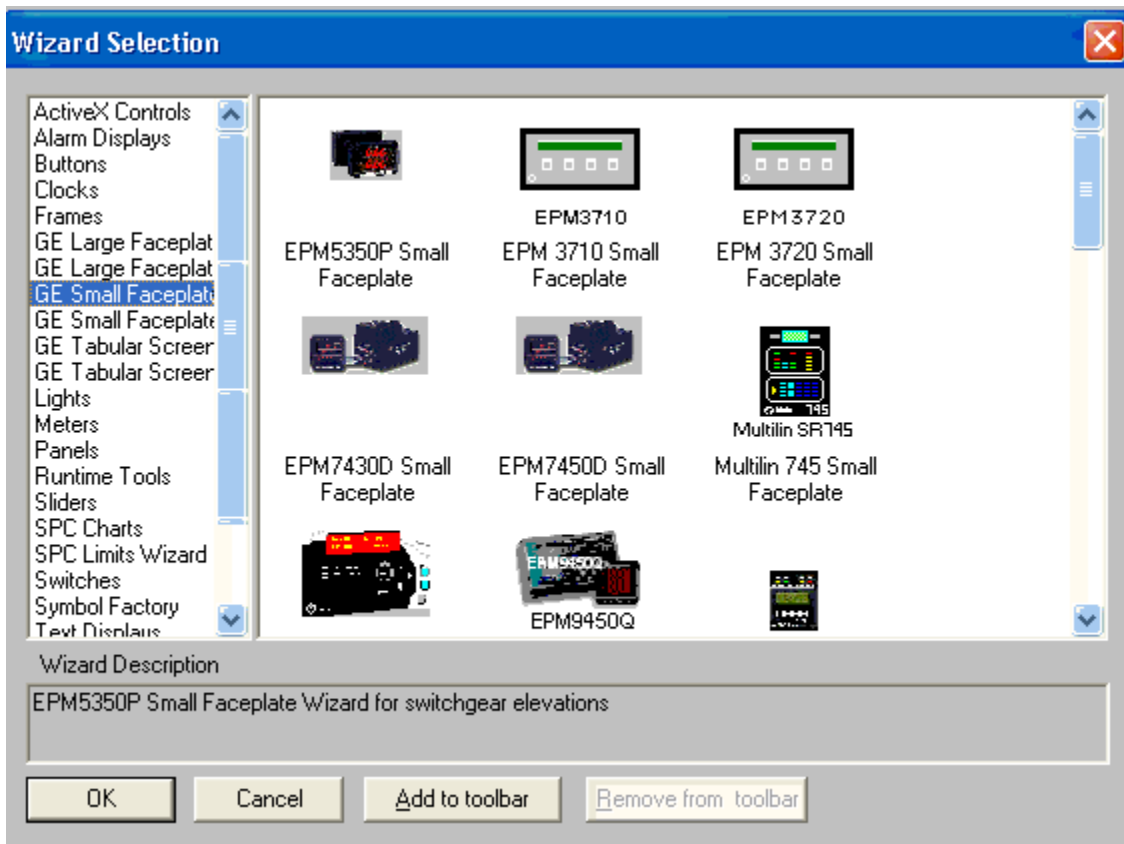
Wizard Selection

ActiveX Controls
Alarm Displays
Buttons
Clocks
Frames
GE Large Faceplat
GE Large Faceplat
GE Small Faceplat
GE Small Faceplate
GE Tabular Screer
GE Tabular Screer
Lights
Meters
Panels
Runtime Tools
Sliders
SPC Charts
SPC Limits Wizard
Switches
Symbol Factory
Text Displays

EPM5350P Small Faceplate

EPM3710
EPM 3710 Small Faceplate

EPM3720
EPM 3720 Small Faceplate

EPM7430D Small Faceplate

EPM7450D Small Faceplate

Multilin SR745
Multilin 745 Small Faceplate

EPM9450Q
EPM9450Q

Wizard Description

EPM5350P Small Faceplate Wizard for switchgear elevations

OK
Cancel
Add to toolbar
Remove from toolbar